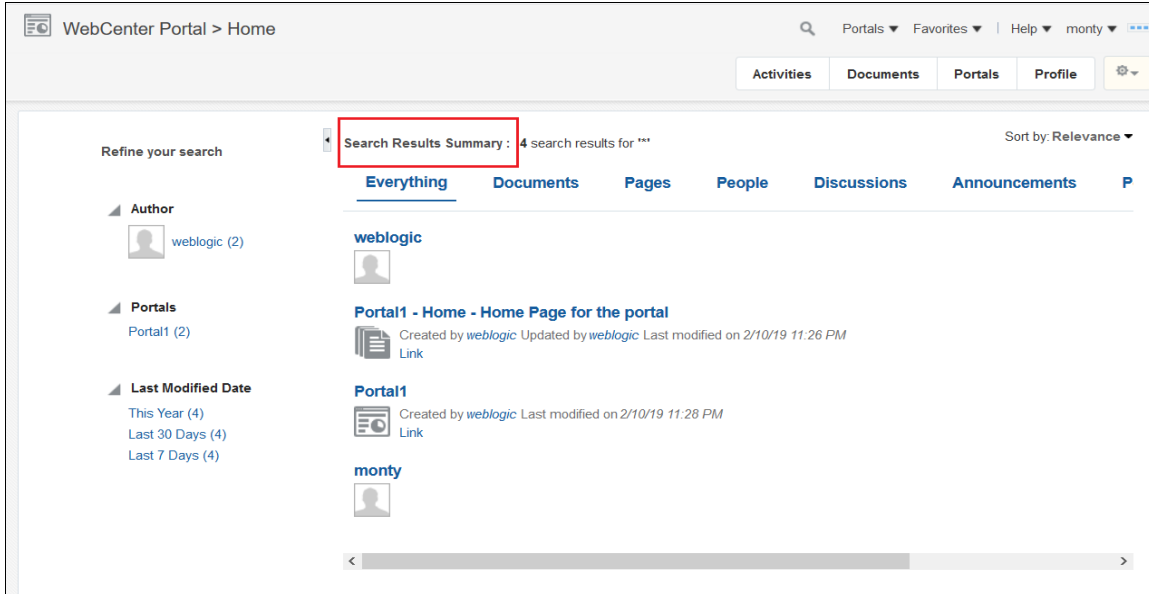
WebCenter Portal > Home

Portals ▼ Favorites ▼ | Help ▼ monty ▼

Activities
Documents
Portals
Profile

Refine your search

Author
weblogic (2)

Portals
Portal1 (2)

Last Modified Date
This Year (4)
Last 30 Days (4)
Last 7 Days (4)

Search Results Summary : 4 search results for '*'

Sort by: Relevance ▼

Everything Documents Pages People Discussions Announcements P

weblogic

Portal1 - Home - Home Page for the portal
Created by weblogic Updated by weblogic Last modified on 2/10/19 11:26 PM
Link

Portal1
Created by weblogic Last modified on 2/10/19 11:28 PM
Link

monty